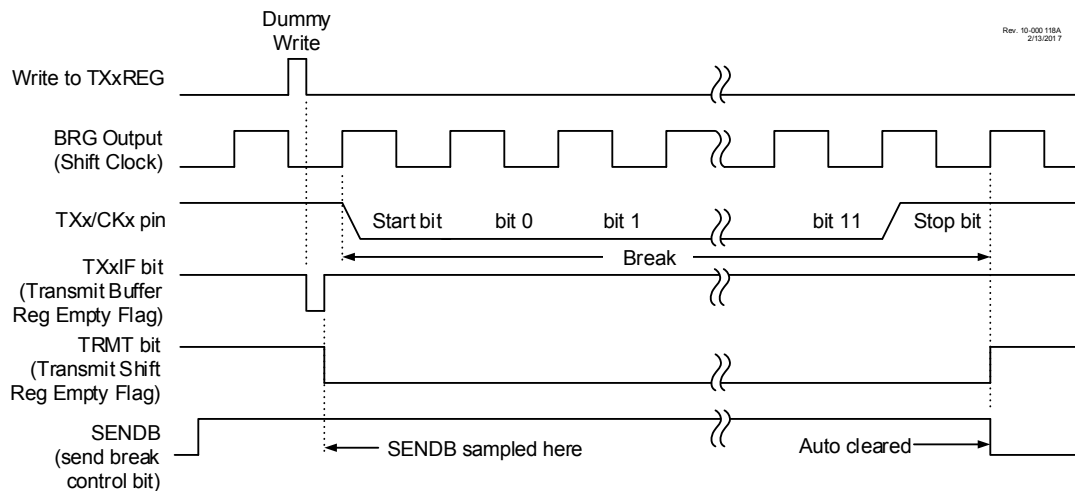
Dummy Write

Rev. 10-000 118A
2/13/2017

Write to TXxREG

BRG Output (Shift Clock)

TXx/CKx pin

Start bit

bit 0

bit 1

bit 11

Stop bit

Break

TXxIF bit (Transmit Buffer Reg Empty Flag)

TRMT bit (Transmit Shift Reg Empty Flag)

SENDB (send break control bit)

SENDB sampled here

Auto cleared